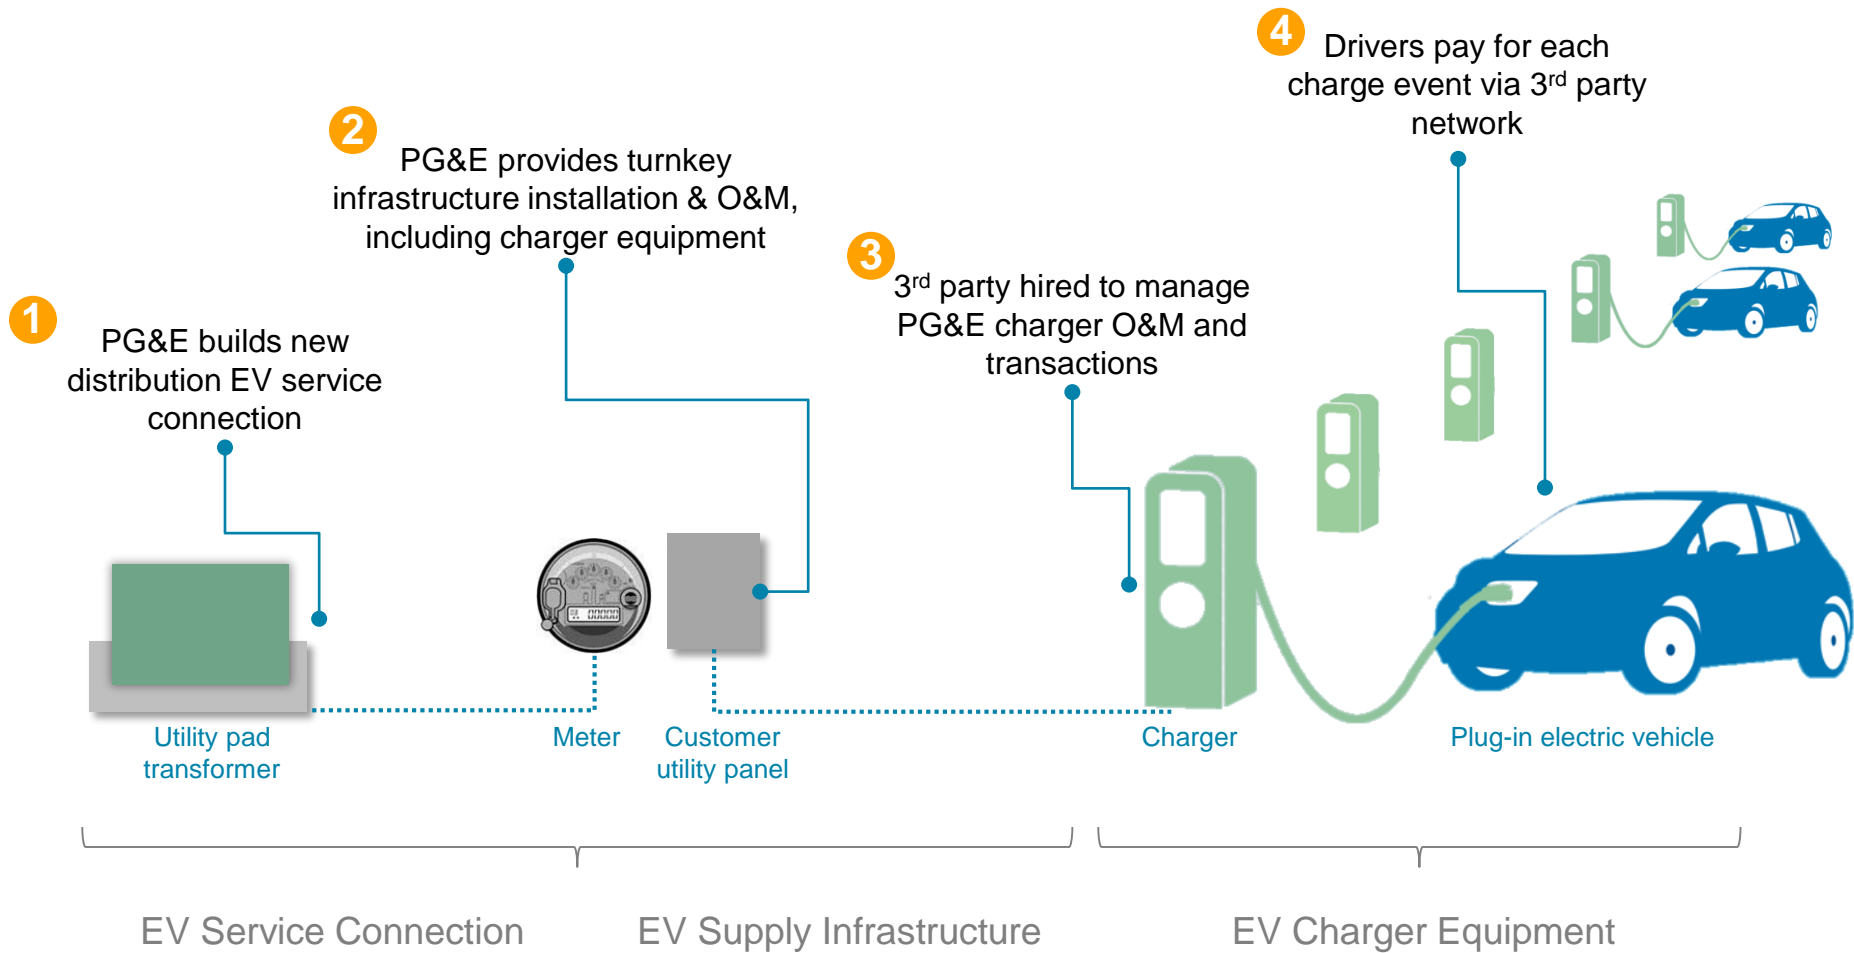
4 Drivers pay for each charge event via 3$^{rd}$ party network

2 PG&E provides turnkey infrastructure installation & O&M, including charger equipment

3 3$^{rd}$ party hired to manage PG&E charger O&M and transactions

1 PG&E builds new distribution EV service connection

Utility pad transformer

Meter

Customer utility panel

Charger

Plug-in electric vehicle

EV Service Connection

EV Supply Infrastructure

EV Charger Equipment